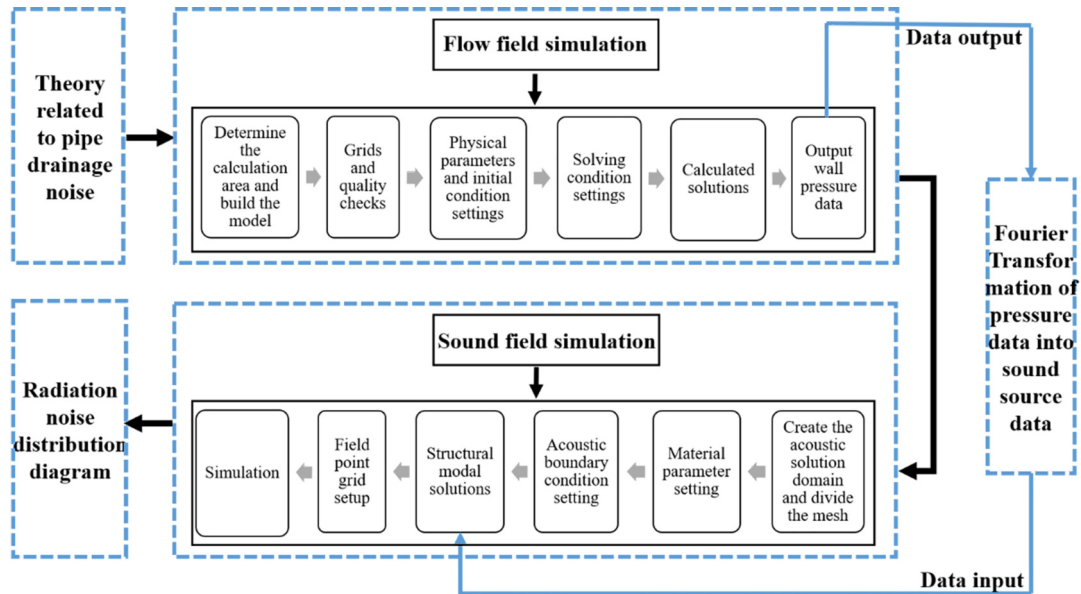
Theory related to pipe drainage noise

Flow field simulation

Data output

Determine the calculation area and build the model

Grids and quality checks

Physical parameters and initial condition settings

Solving condition settings

Calculated solutions

Output wall pressure data

Fourier Transformation of pressure data into sound source data

Radiation noise distribution diagram

Sound field simulation

Simulation

Field point grid setup

Structural modal solutions

Acoustic boundary condition setting

Material parameter setting

Create the acoustic solution domain and divide the mesh

Data input